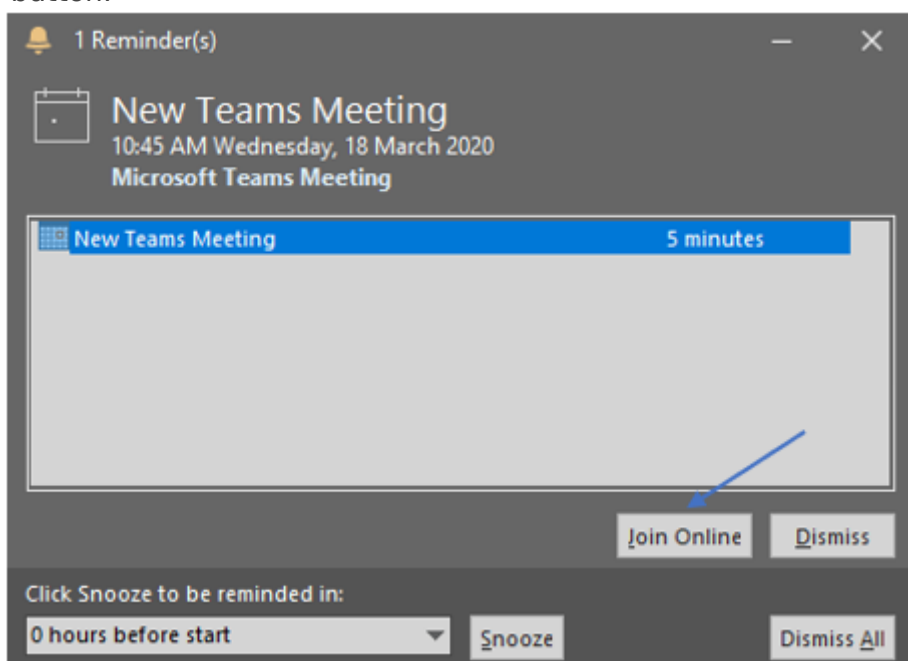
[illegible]

1 Reminder(s)

New Teams Meeting
10:45 AM Wednesday, 18 March 2020
Microsoft Teams Meeting

New Teams Meeting 5 minutes

Join Online
Dismiss

Click Snooze to be reminded in:
0 hours before start
Snooze
Dismiss All